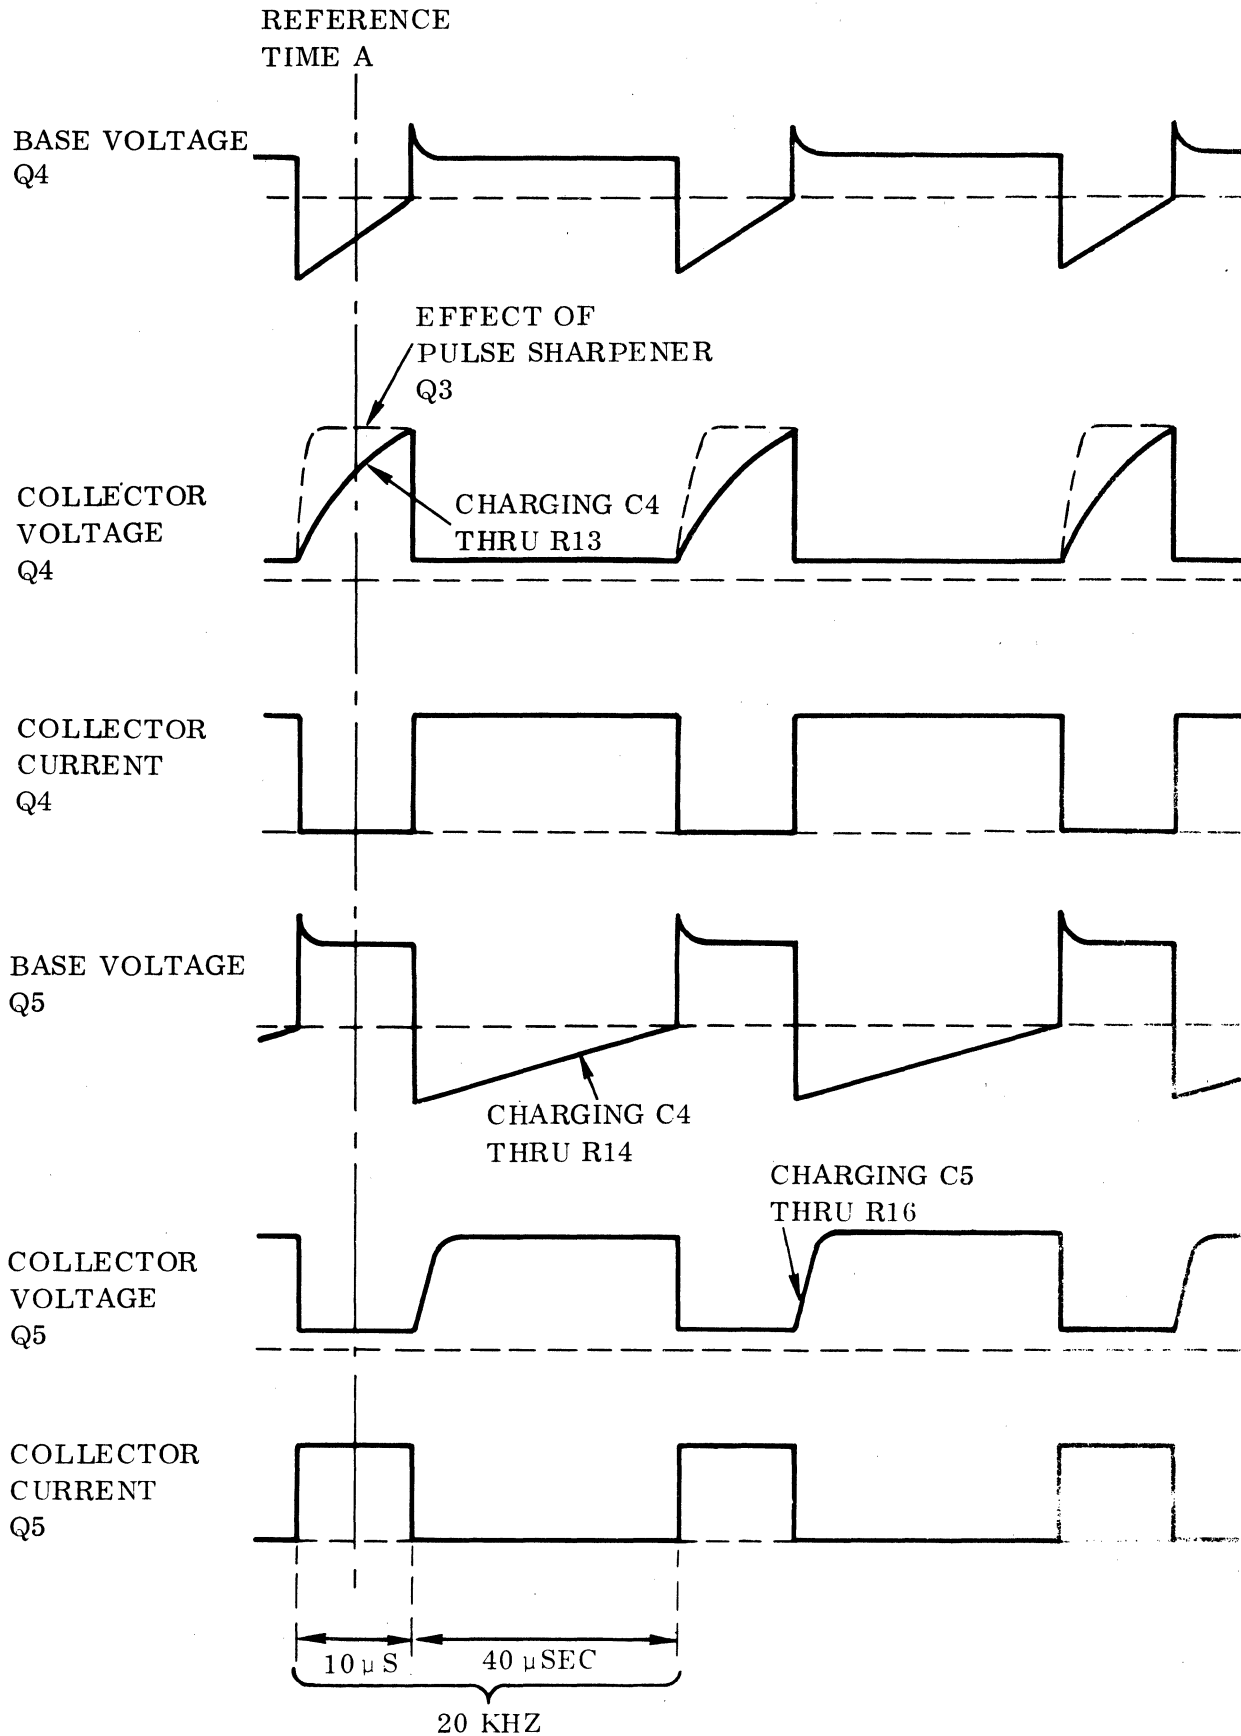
REFERENCE
TIME A

BASE VOLTAGE
Q4

EFFECT OF
PULSE SHARPENER
Q3

COLLECTOR
VOLTAGE
Q4

CHARGING C4
THRU R13

COLLECTOR
CURRENT
Q4

BASE VOLTAGE
Q5

CHARGING C4
THRU R14

CHARGING C5
THRU R16

COLLECTOR
VOLTAGE
Q5

COLLECTOR
CURRENT
Q5

10 $\mu$ S

40 $\mu$SEC

20 KHZ